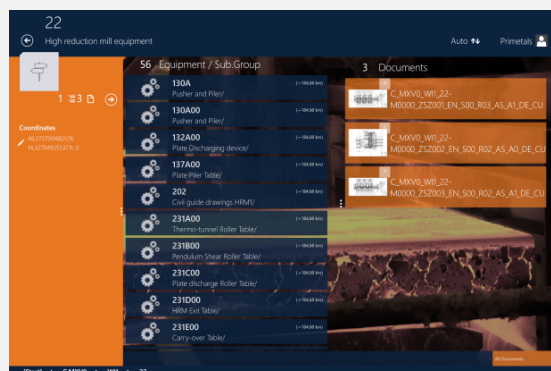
22

High reduction mill equipment

Auto

Primetals

1 3

Coordinates

48.27579168129; 14.32949255379; 0

56 Equipment / Sub.Group

130A
Pusher and Piler/
(~184.68 km)

130A00
Pusher and Piler/
(~184.68 km)

132A00
Plate Discharging device/
(~184.68 km)

137A00
Plate Piler Table/
(~184.68 km)

202
Civil guide drawings HRM1/
(~184.68 km)

231A00
Thermo-tunnel Roller Table/
(~184.68 km)

231B00
Pendulum Shear Roller Table/
(~184.68 km)

231C00
Plate discharge Roller Table/
(~184.68 km)

231D00
HRM Exit Table/
(~184.68 km)

231E00
Carry-over Table/
(~184.68 km)

3 Documents

C_MXV0_WI1_22-M0000_ZSZ001_EN_S00_R03_AS_A1_DE_CU

C_MXV0_WI1_22-M0000_ZSZ002_EN_S00_R02_AS_A0_DE_CU

C_MXV0_WI1_22-M0000_ZSZ003_EN_S00_R02_AS_A1_DE_CU

All Documents

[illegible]